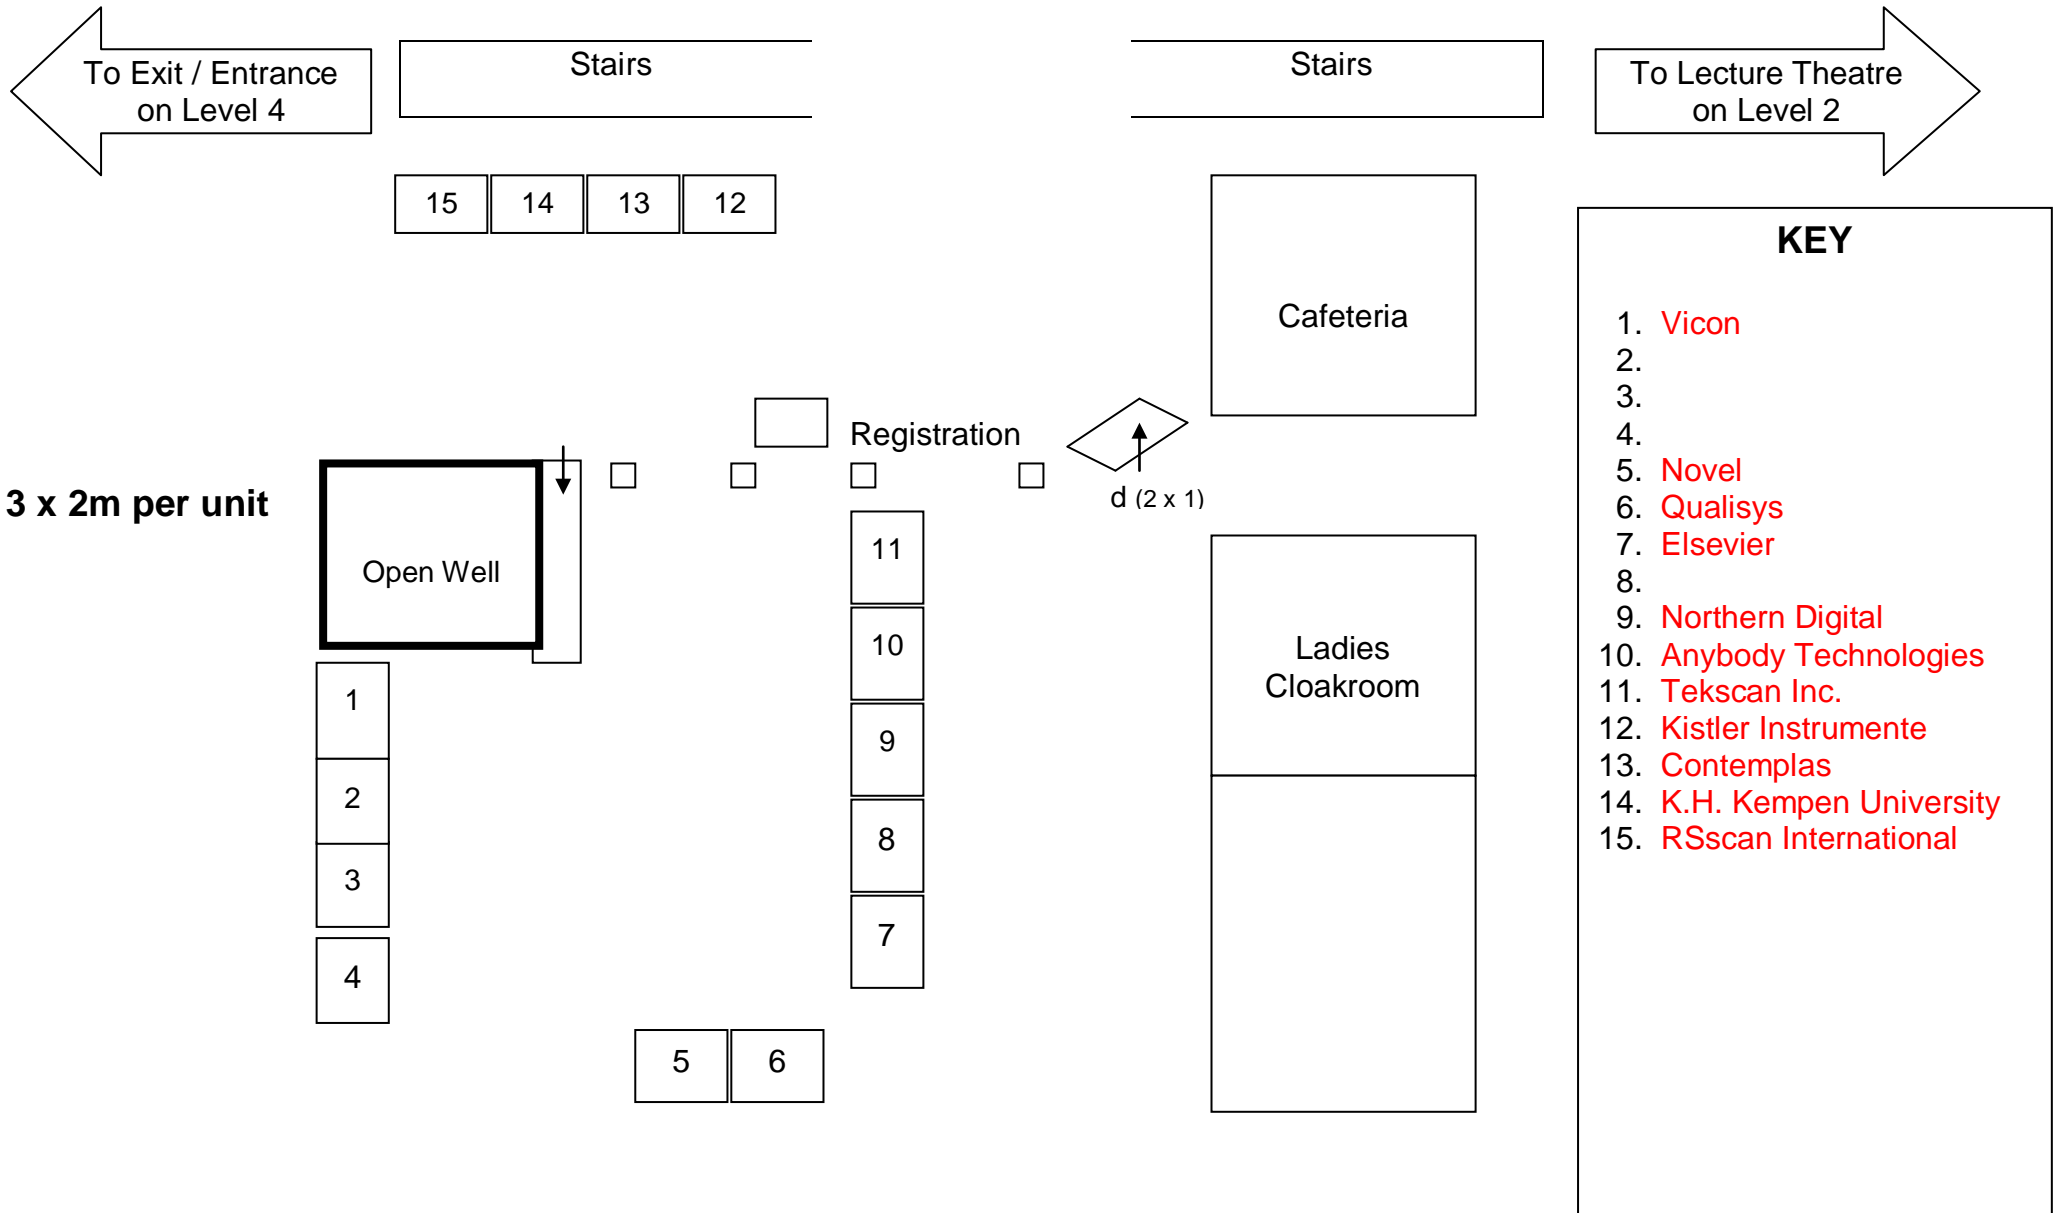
To Exit / Entrance on Level 4

Stairs

Stairs

To Lecture Theatre on Level 2

15 14 13 12

Cafeteria

KEY

1. Vicon
2.
3.
4.
5. Novel
6. Qualisys
7. Elsevier
8.
9. Northern Digital
10. Anybody Technologies
11. Tekscan Inc.
12. Kistler Instrumente
13. Contemplas
14. K.H. Kempen University
15. RSscan International

Registration

d (2 x 1)

3 x 2m per unit

Open Well

11
10
9
8
7

Ladies Cloakroom

1
2
3
4

5 6